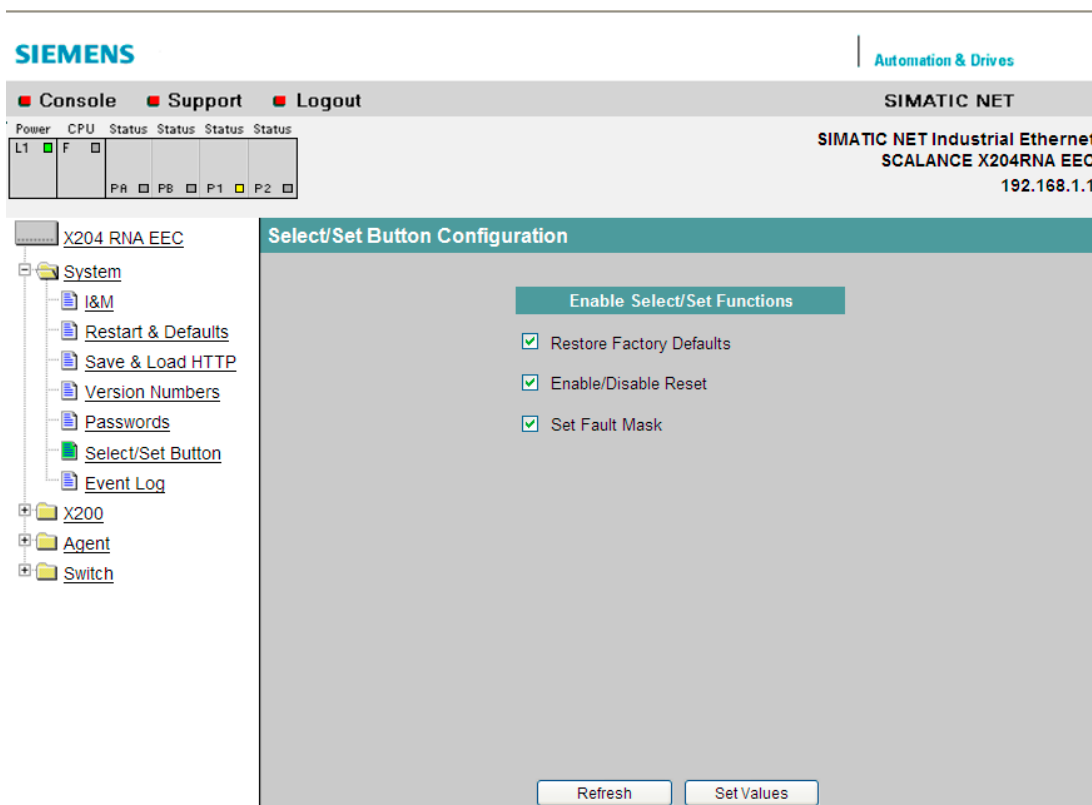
SIEMENS

Automation & Drives

Console Support Logout

SIMATIC NET

Power CPU Status Status Status Status
L1 F
PA PB P1 P2

SIMATIC NET Industrial Ethernet
SCALANCE X204RNA EEC
192.168.1.1

X204 RNA EEC
System
I&M
Restart & Defaults
Save & Load HTTP
Version Numbers
Passwords
Select/Set Button
Event Log
X200
Agent
Switch

Select/Set Button Configuration

Enable Select/Set Functions

Restore Factory Defaults

Enable/Disable Reset

Set Fault Mask

Refresh Set Values